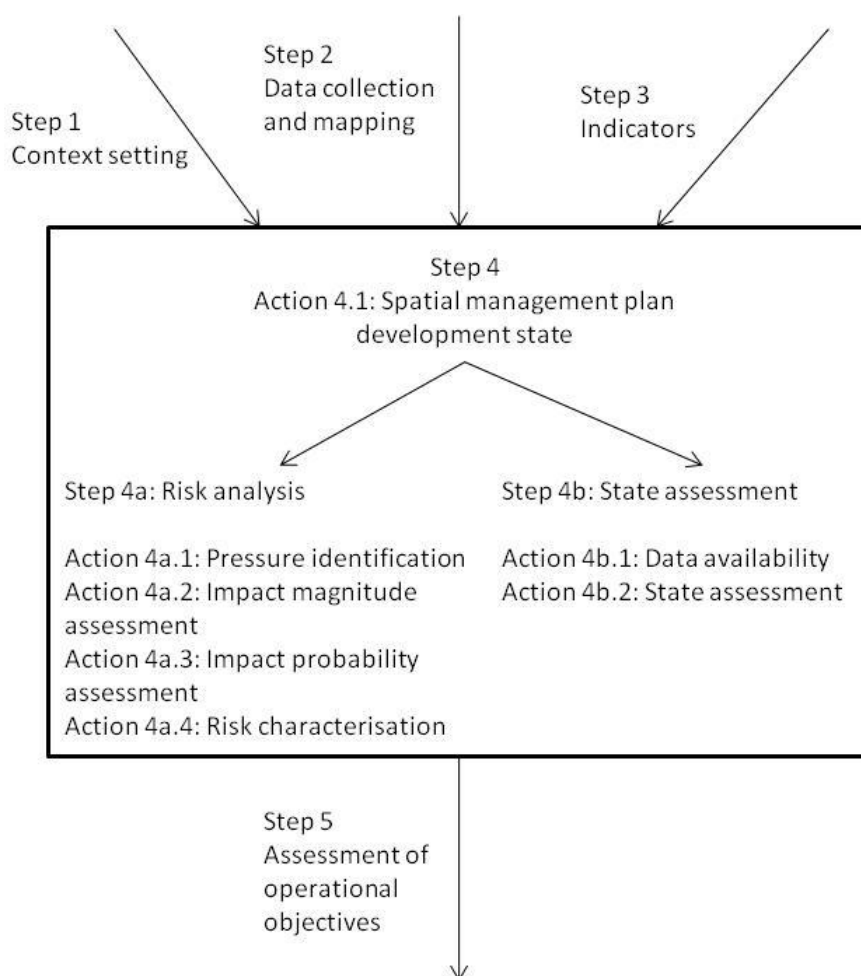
Step 2
Data collection and mapping

Step 1
Context setting

Step 3
Indicators

Step 4
Action 4.1: Spatial management plan development state

Step 4a: Risk analysis

Action 4a.1: Pressure identification
Action 4a.2: Impact magnitude assessment
Action 4a.3: Impact probability assessment
Action 4a.4: Risk characterisation

Step 4b: State assessment

Action 4b.1: Data availability
Action 4b.2: State assessment

Step 5
Assessment of operational objectives